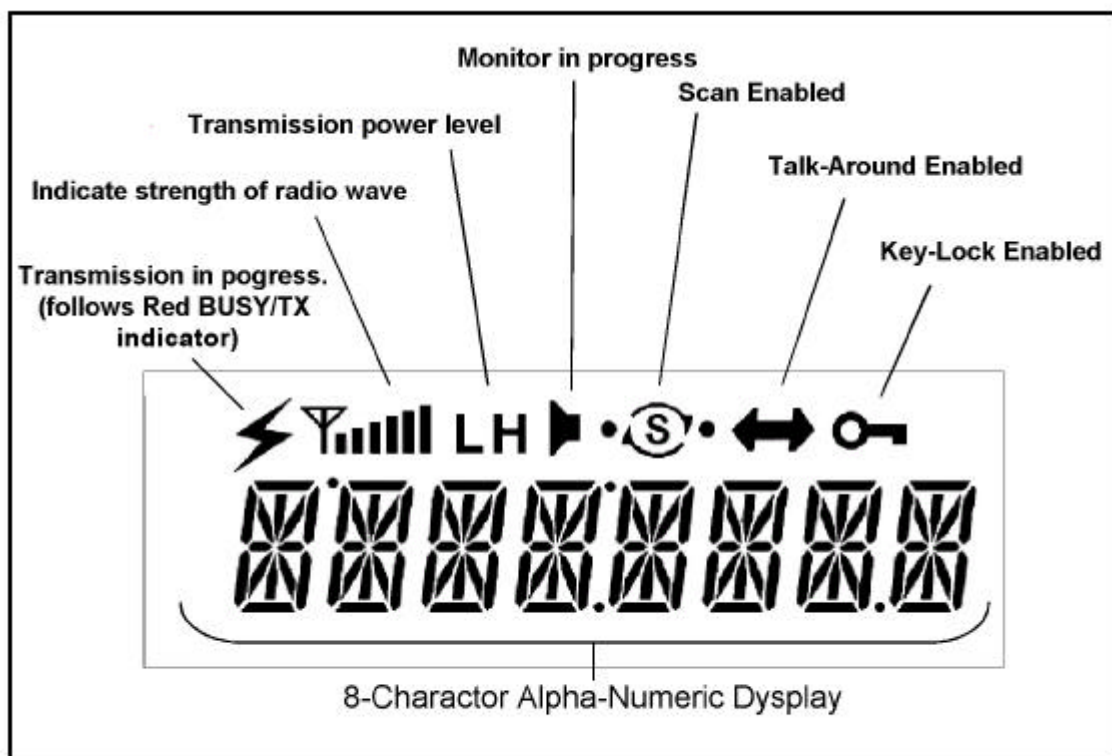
Monitor in progress

Scan Enabled

Transmission power level

Talk-Around Enabled

Indicate strength of radio wave

Key-Lock Enabled

Transmission in pogress. (follows Red BUSY/TX indicator)

L H

S

8-Character Alpha-Numeric Dysplay